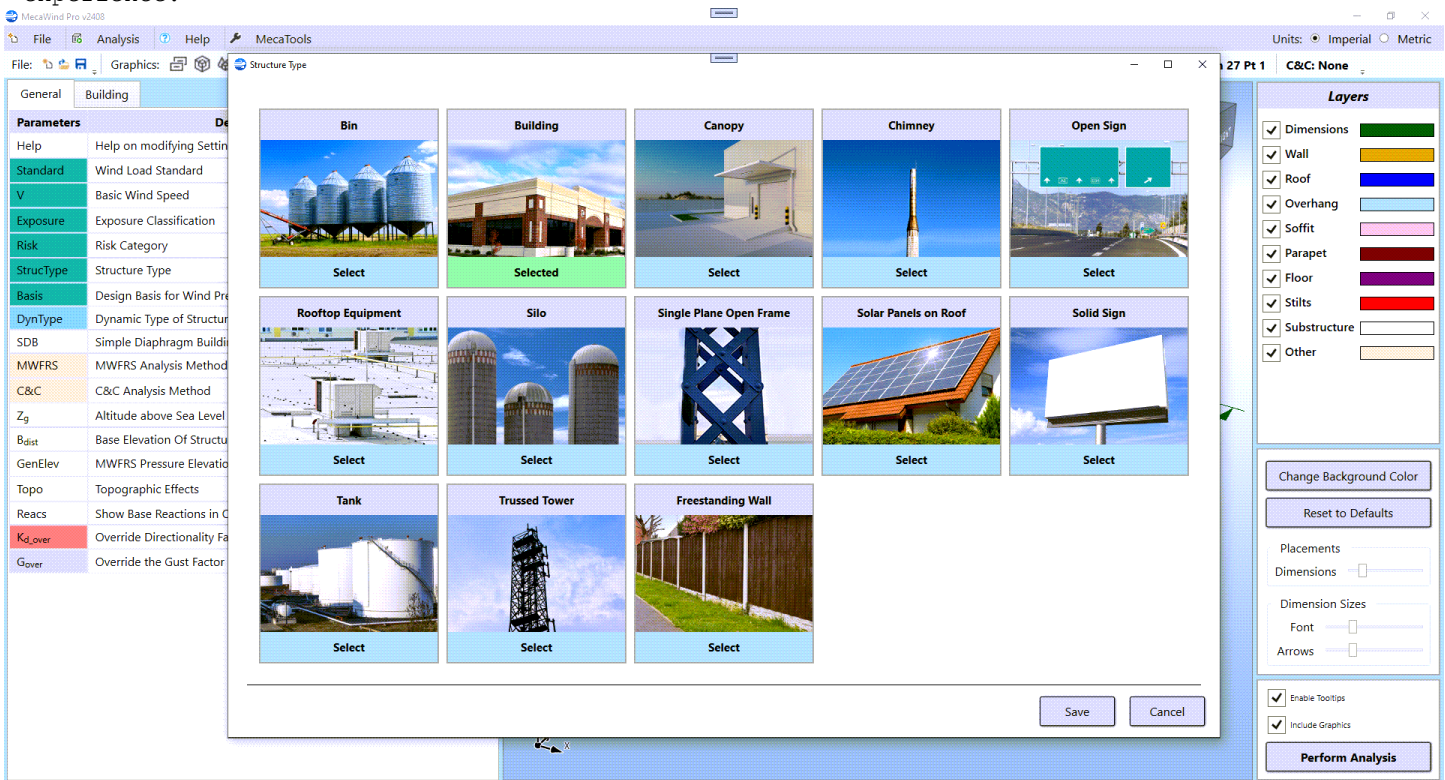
MecaWind Pro v2408

File Analysis Help MecaTools

Units: Imperial Metric

File: Graphics:

Structure Type

n 27 Pt 1 C&C: None

General Building

| Parameters | De |
|---|---|
| Help | Help on modifying Settin |
| Standard | Wind Load Standard |
| V | Basic Wind Speed |
| Exposure | Exposure Classification |
| Risk | Risk Category |
| StrucType | Structure Type |
| Basis | Design Basis for Wind Pre |
| DynType | Dynamic Type of Structur |
| SDB | Simple Diaphragm Buildi |
| MWFRS | MWFRS Analysis Method |
| C&C | C&C Analysis Method |
| $Z_g$ | Altitude above Sea Level |
| $B_{dist}$ | Base Elevation Of Structu |
| GenElev | MWFRS Pressure Elevatio |
| Topo | Topographic Effects |
| Reacs | Show Base Reactions in C |
| $K_{d\_over}$ | Override Directionality Fa |
| $G_{over}$ | Override the Gust Factor |

Bin
Select

Building
Selected

Canopy
Select

Chimney
Select

Open Sign
Select

Rooftop Equipment
Select

Silo
Select

Single Plane Open Frame
Select

Solar Panels on Roof
Select

Solid Sign
Select

Tank
Select

Trussed Tower
Select

Freestanding Wall
Select

Save Cancel

Layers
Dimensions
Wall
Roof
Overhang
Soffit
Parapet
Floor
Stilts
Substructure
Other

Change Background Color
Reset to Defaults
Placements
Dimensions
Dimension Sizes
Font
Arrows

Enable Tooltips
Include Graphics
Perform Analysis